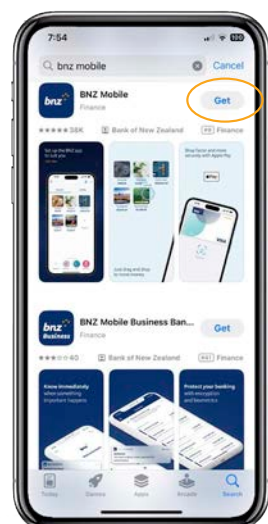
7:54

bnz mobile

Cancel

bnz

BNZ Mobile

Finance

Get

★★★★★ 38K

Bank of New Zealand

#4 Finance

Set up the BNZ app to suit you

Shop faster and more securely with Apple Pay

Just drag and drop to move money

bnz Business

BNZ Mobile Business Ban...

Finance

Get

★★★ 40

Bank of New Zealand

#41 Finance

Know immediately when something important happens

Protect your banking with encryption and biometrics

Today

Games

Apps

Arcade

Search